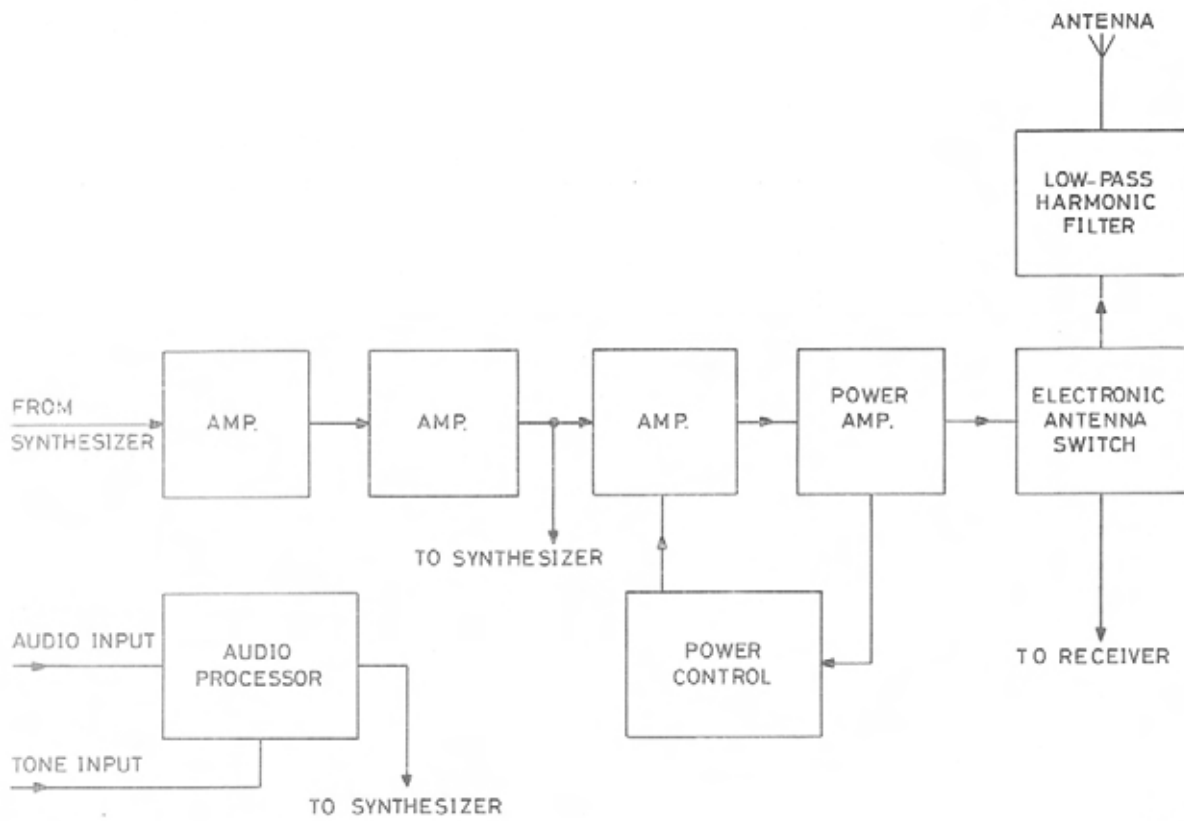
ANTENNA

LOW-PASS HARMONIC FILTER

FROM SYNTHESIZER

AMP.

AMP.

AMP.

POWER AMP.

ELECTRONIC ANTENNA SWITCH

TO SYNTHESIZER

AUDIO INPUT

AUDIO PROCESSOR

POWER CONTROL

TO RECEIVER

TONE INPUT

TO SYNTHESIZER